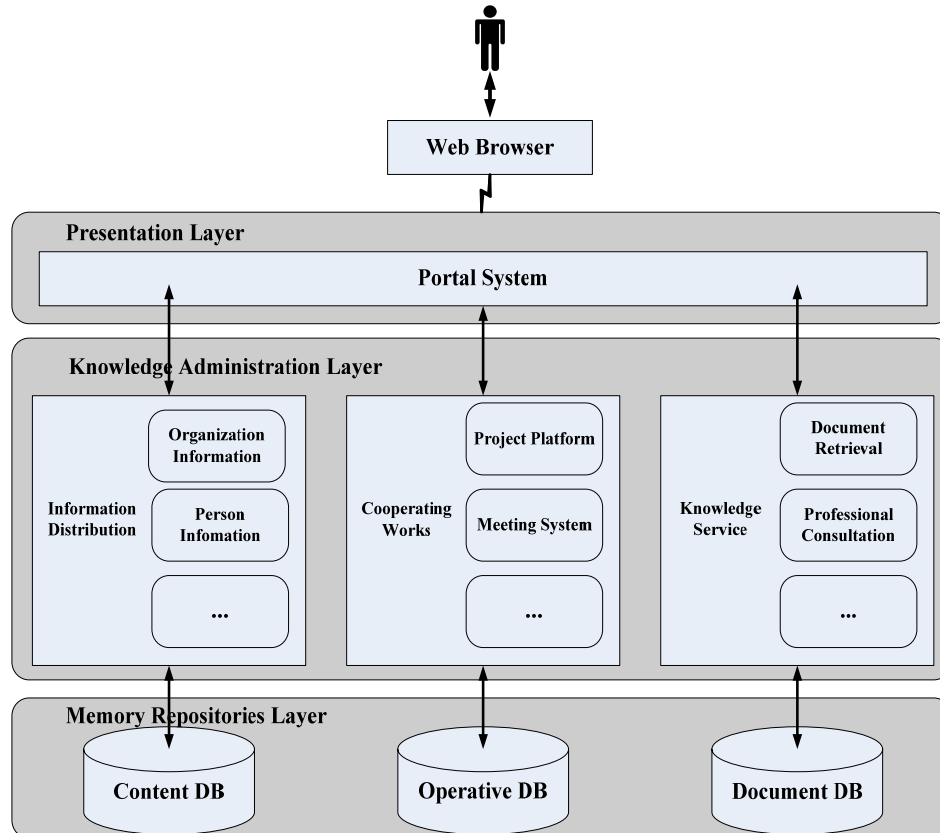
Web Browser

Presentation Layer

Portal System

Knowledge Administration Layer

Information Distribution

Organization Information

Person Infomation

...

Cooperating Works

Project Platform

Meeting System

...

Knowledge Service

Document Retrieval

Professional Consultation

...

Memory Repositories Layer

Content DB

Operative DB

Document DB